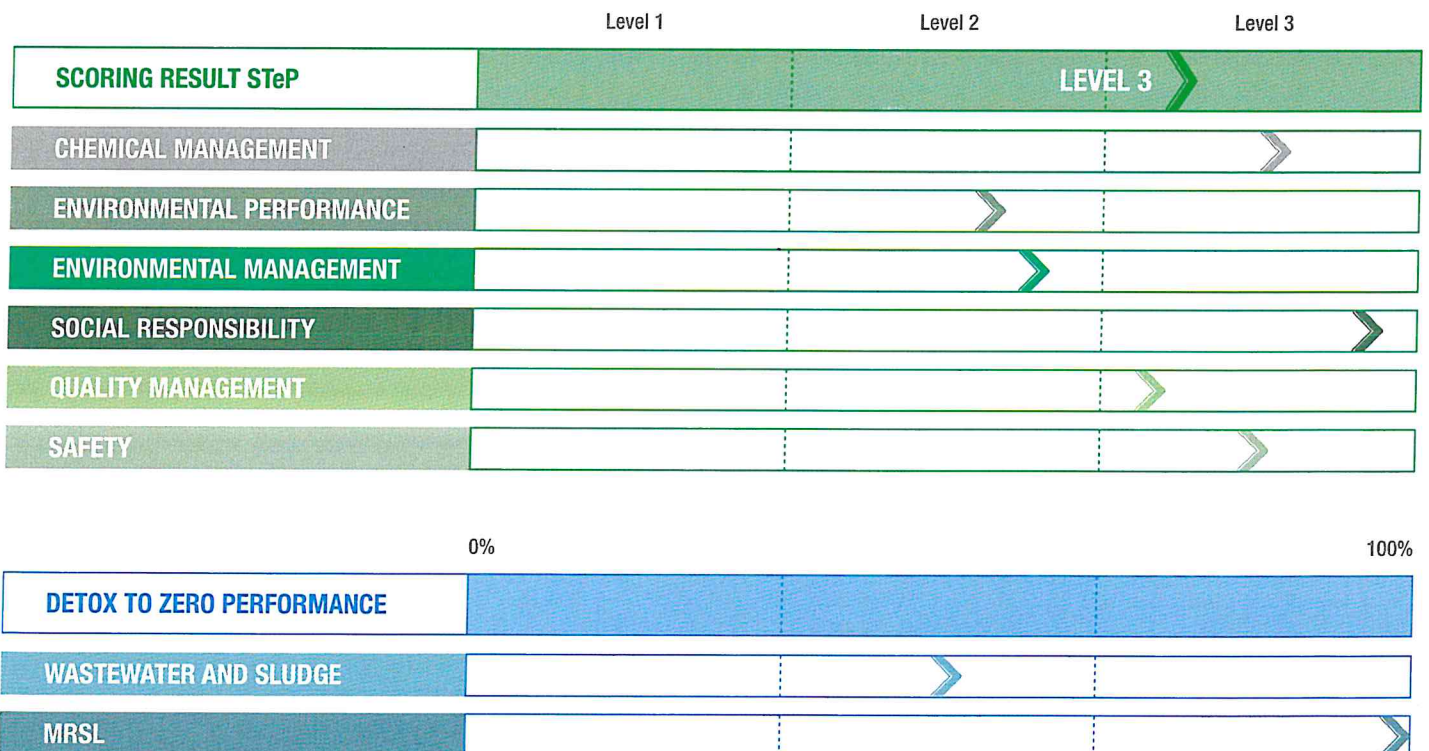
Level 1 Level 2 Level 3

SCORING RESULT STeP LEVEL 3

CHEMICAL MANAGEMENT

ENVIRONMENTAL PERFORMANCE

ENVIRONMENTAL MANAGEMENT

SOCIAL RESPONSIBILITY

QUALITY MANAGEMENT

SAFETY

0% 100%

DETOX TO ZERO PERFORMANCE

WASTEWATER AND SLUDGE

MRSL